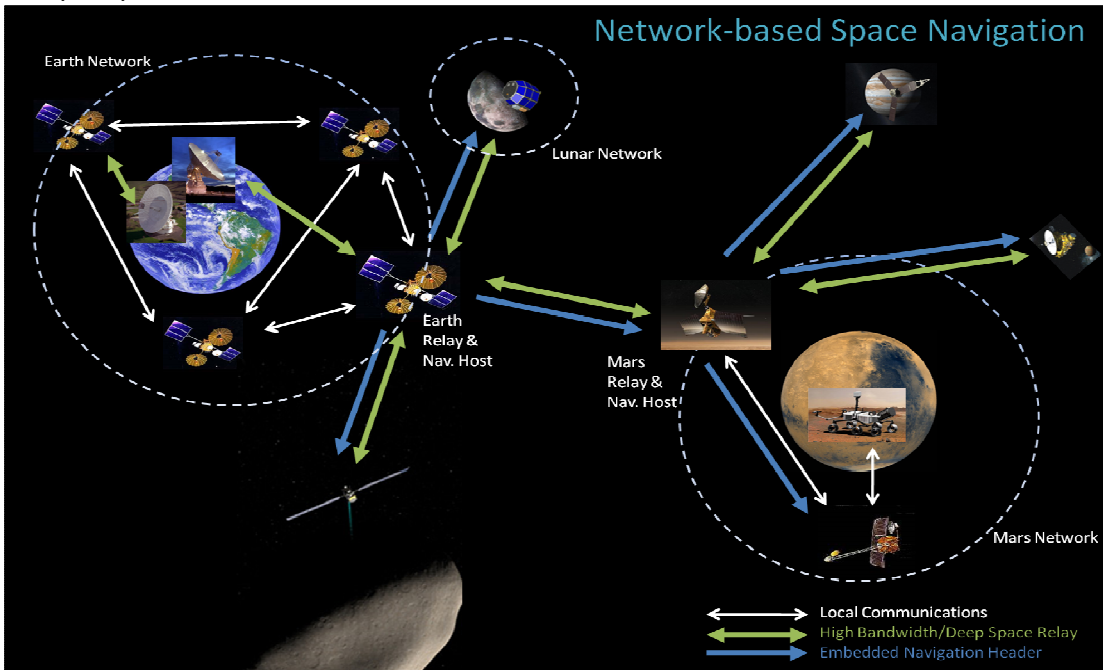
Network-based Space Navigation

Earth Network

Lunar Network

Earth Relay & Nav. Host

Mars Relay & Nav. Host

Mars Network

Local Communications
High Bandwidth/Deep Space Relay
Embedded Navigation Header